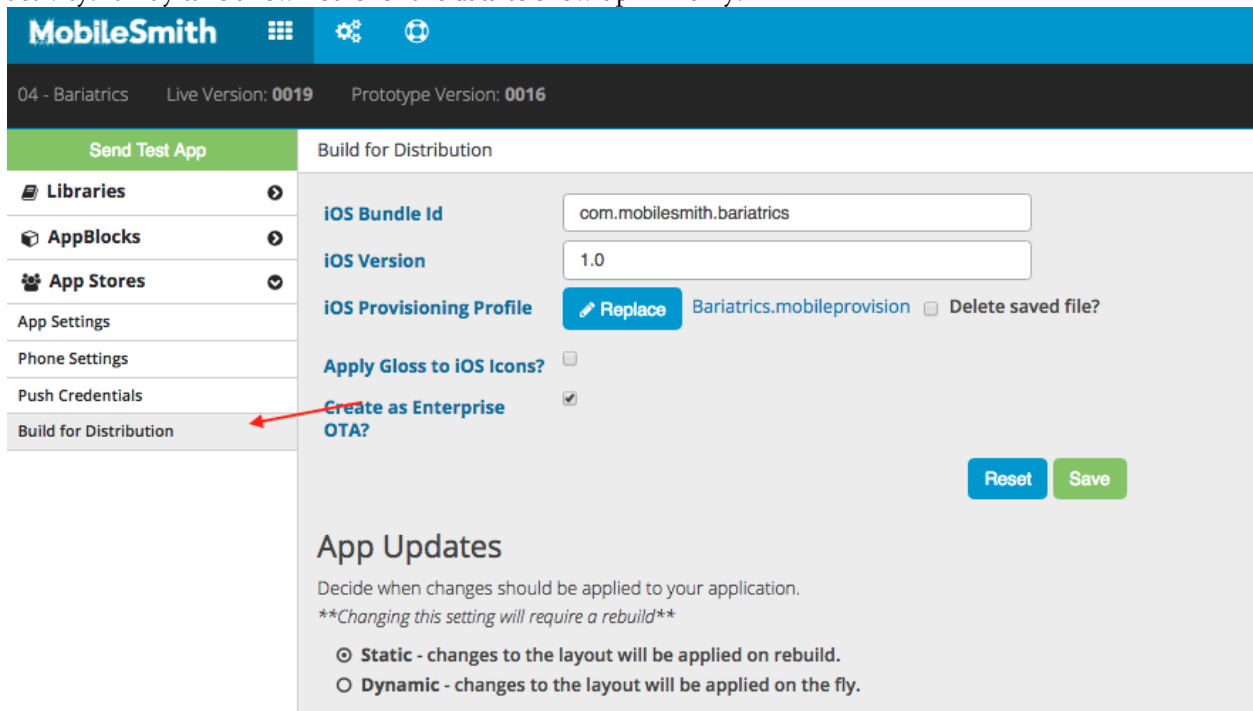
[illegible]

MobileSmith

04 - Bariatrics Live Version: 0019 Prototype Version: 0016

Send Test App

Libraries

AppBlocks

App Stores

App Settings

Phone Settings

Push Credentials

Build for Distribution

Build for Distribution

iOS Bundle Id com.mobilesmith.bariatrics

iOS Version 1.0

iOS Provisioning Profile Replace Bariatrics.mobileprovision Delete saved file?

Apply Gloss to iOS Icons?

Create as Enterprise OTA?

Reset Save

App Updates

Decide when changes should be applied to your application.

**Changing this setting will require a rebuild**

Static - changes to the layout will be applied on rebuild.

Dynamic - changes to the layout will be applied on the fly.